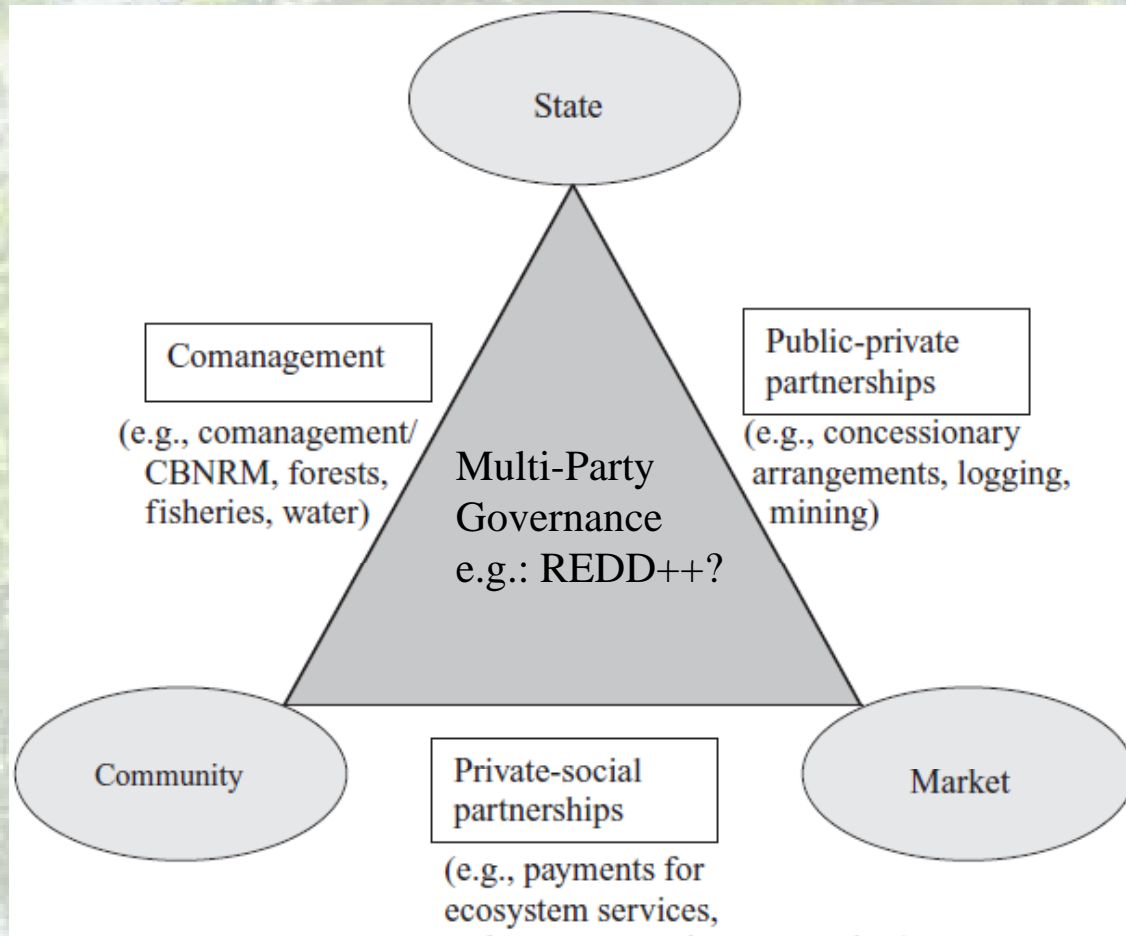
State

Comanagement

(e.g., comanagement/ CBNRM, forests, fisheries, water)

Multi-Party Governance e.g.: REDD++?

Public-private partnerships

(e.g., concessionary arrangements, logging, mining)

Community

Private-social partnerships

(e.g., payments for ecosystem services, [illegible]

Market